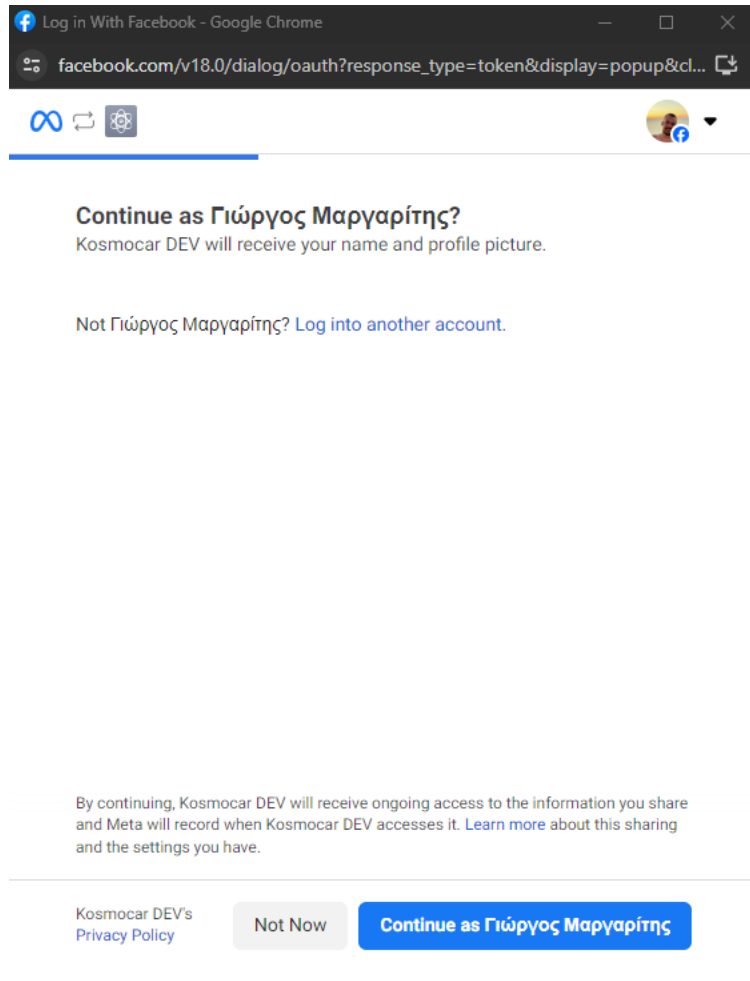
Log in With Facebook - Google Chrome

facebook.com/v18.0/dialog/oauth?response_type=token&display=popup&cl...

Continue as Γιώργος Μαργαρίτης?
Kosmocar DEV will receive your name and profile picture.

Not Γιώργος Μαργαρίτης? Log into another account.

By continuing, Kosmocar DEV will receive ongoing access to the information you share and Meta will record when Kosmocar DEV accesses it. Learn more about this sharing and the settings you have.

Kosmocar DEV's Privacy Policy

Not Now

Continue as Γιώργος Μαργαρίτης